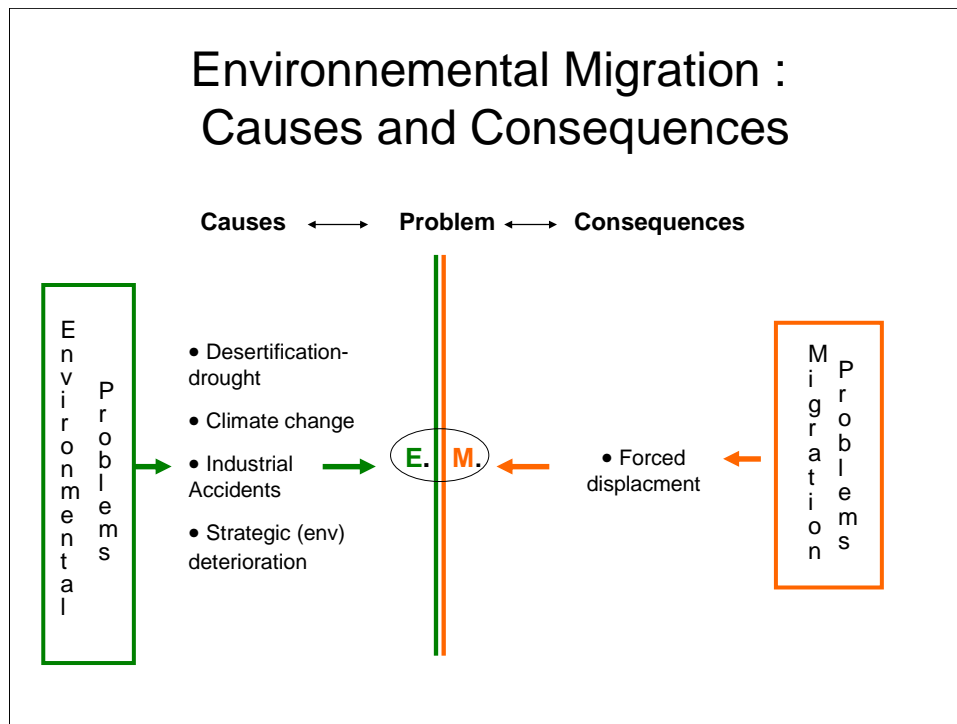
Environnemental Migration : Causes and Consequences

Causes ⟷ Problem ⟷ Consequences

Environmental Problems

• Desertification-drought

• Climate change

• Industrial Accidents

• Strategic (env) deterioration

E. M.

• Forced displacment

Migration Problems